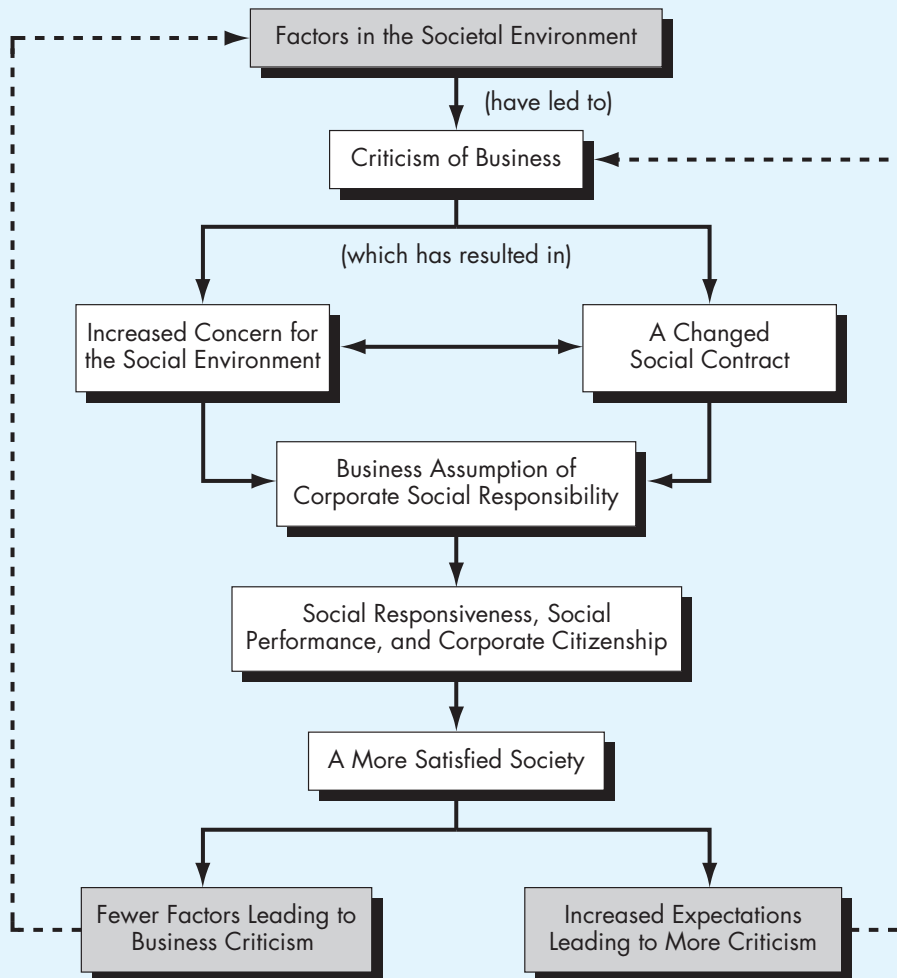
Factors in the Societal Environment

(have led to)

Criticism of Business

(which has resulted in)

Increased Concern for the Social Environment

A Changed Social Contract

Business Assumption of Corporate Social Responsibility

Social Responsiveness, Social Performance, and Corporate Citizenship

A More Satisfied Society

Fewer Factors Leading to Business Criticism

Increased Expectations Leading to More Criticism